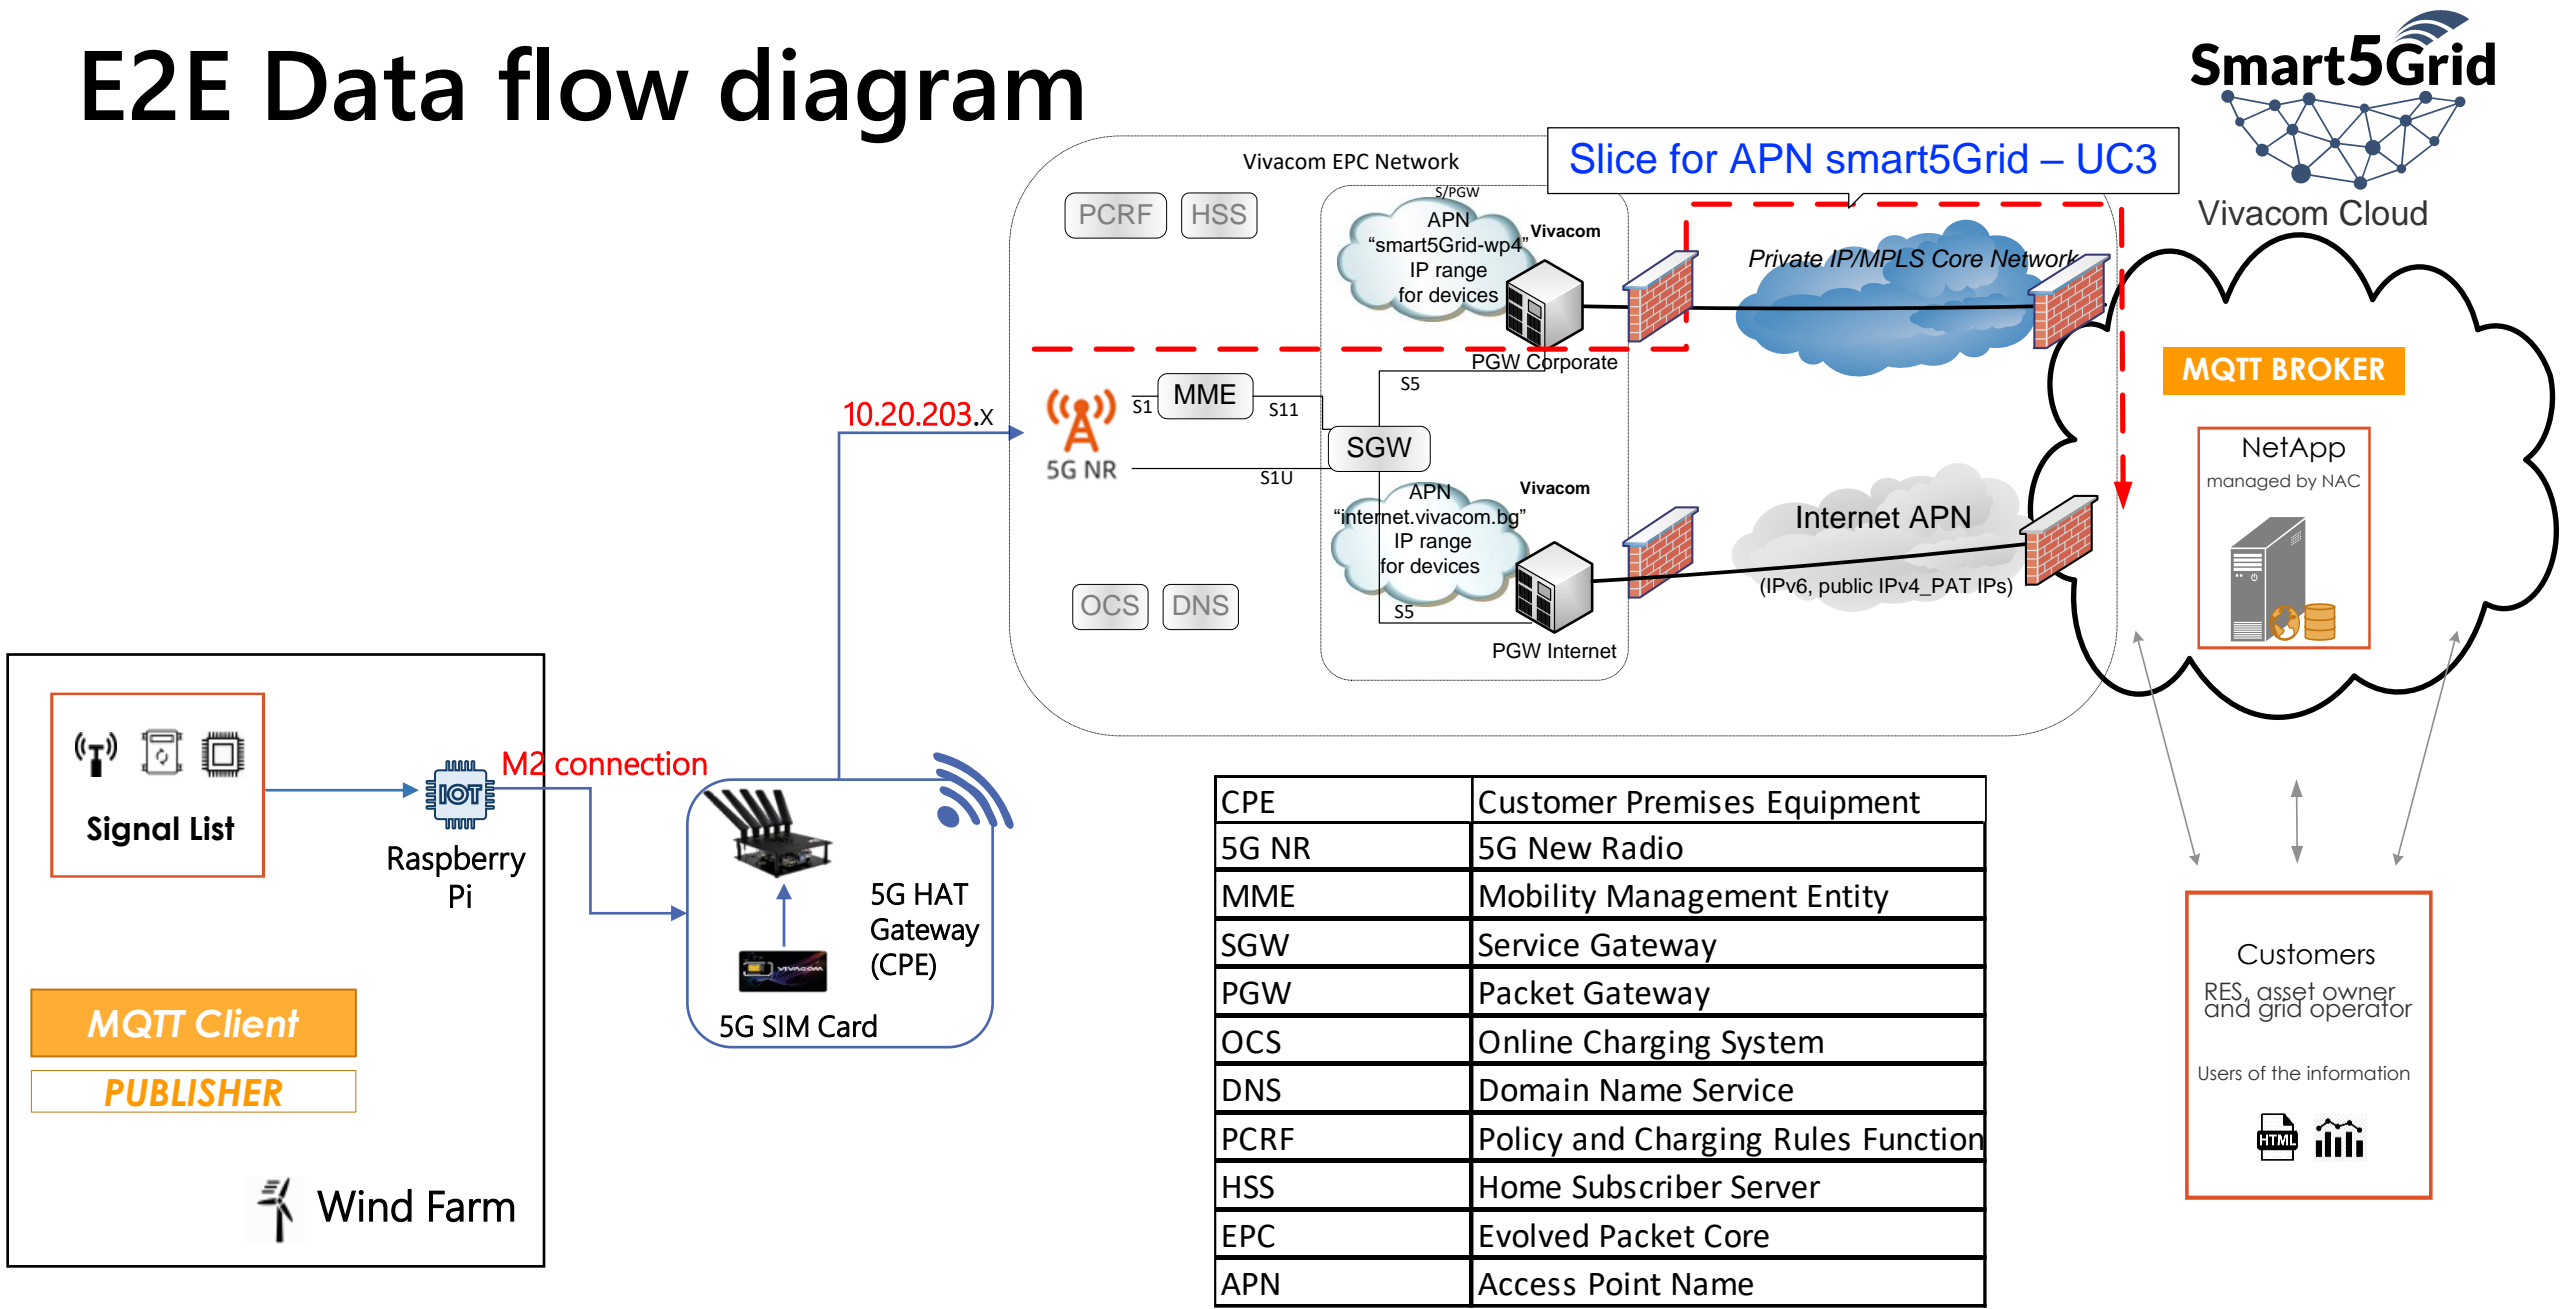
E2E Data flow diagram

Smart5Grid

Vivacom EPC Network

Slice for APN smart5Grid – UC3

Vivacom Cloud

PCRF HSS

S/PGW

APN "smart5Grid-wp4" IP range for devices

Vivacom

Private IP/MPLS Core Network

PGW Corporate

MQTT BROKER

10.20.203.x

S1 MME S11

S5

SGW

5G NR

S1U

APN "internet.vivacom.bg" IP range for devices

Vivacom

Internet APN

(IPv6, public IPv4_PAT IPs)

NetApp
managed by NAC

OCS DNS

S5

PGW Internet

Signal List

Raspberry Pi

M2 connection

5G HAT Gateway (CPE)

5G SIM Card

MQTT Client

PUBLISHER

Wind Farm

| CPE | Customer Premises Equipment |
|---|---|
| 5G NR | 5G New Radio |
| MME | Mobility Management Entity |
| SGW | Service Gateway |
| PGW | Packet Gateway |
| OCS | Online Charging System |
| DNS | Domain Name Service |
| PCRF | Policy and Charging Rules Function |
| HSS | Home Subscriber Server |
| EPC | Evolved Packet Core |
| APN | Access Point Name |

Customers
RES, asset owner and grid operator

Users of the information

HTML